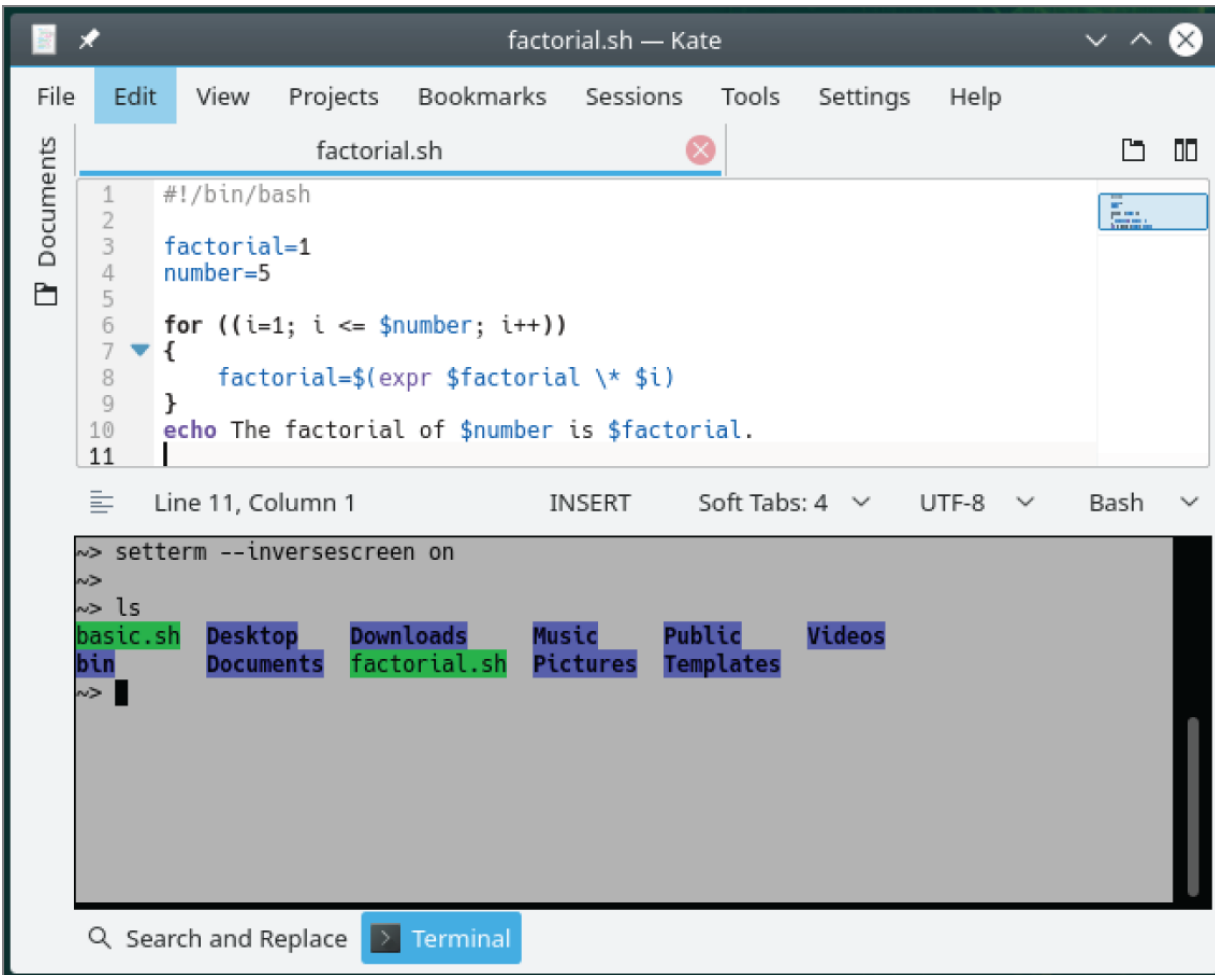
factorial.sh — Kate

File Edit View Projects Bookmarks Sessions Tools Settings Help

Documents

factorial.sh

1 #!/bin/bash
2
3 factorial=1
4 number=5
5
6 for ((i=1; i <= $number; i++))
7 {
8 factorial=$(expr $factorial \* $i)
9 }
10 echo The factorial of $number is $factorial.
11

Line 11, Column 1 INSERT Soft Tabs: 4 UTF-8 Bash

~> setterm --inversescreen on
~>
~> ls
basic.sh Desktop Downloads Music Public Videos
bin Documents factorial.sh Pictures Templates
~>

Search and Replace Terminal